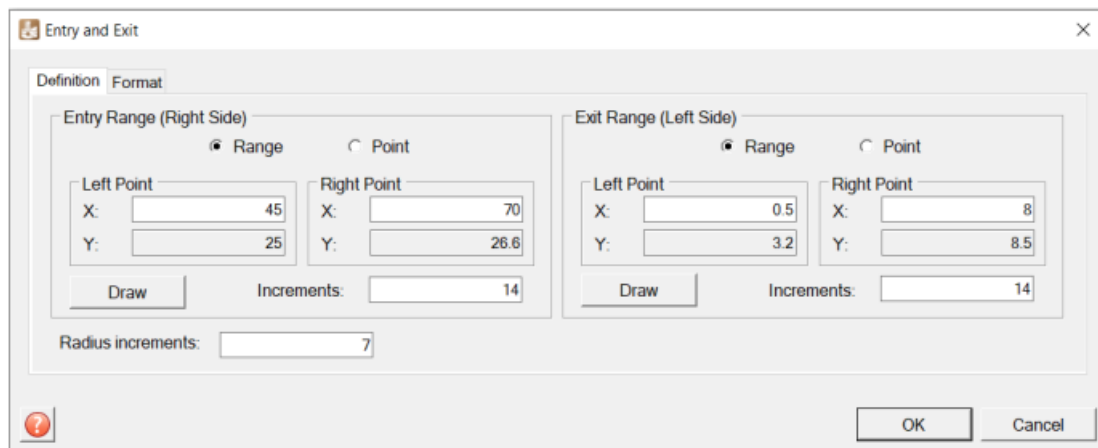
Entry and Exit

Definition Format

Entry Range (Right Side)

Range Point

Left Point
X: 45
Y: 25

Right Point
X: 70
Y: 26.6

Draw Increments: 14

Exit Range (Left Side)

Range Point

Left Point
X: 0.5
Y: 3.2

Right Point
X: 8
Y: 8.5

Draw Increments: 14

Radius increments: 7

OK Cancel